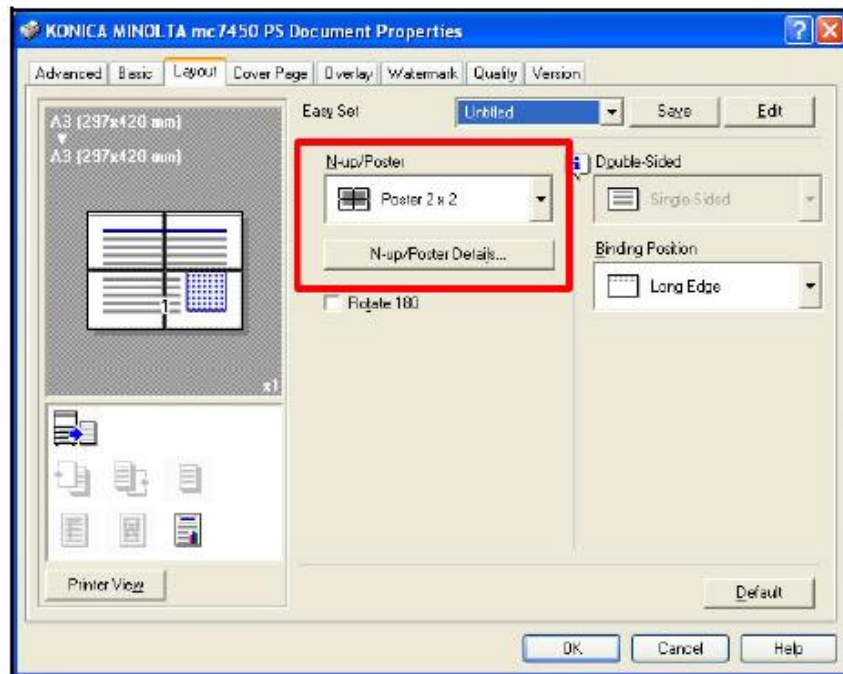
KONICA MINOLTA mc7450 PS Document Properties

Advanced | Basic | Layout | Cover Page | Overlay | Watermark | Quality | Version

A3 (297x420 mm)
A3 (297x420 mm)

1

x1

Printer View

Easy Set
Untitled
Save
Edit

N-up/Poster
Poster 2 x 2
N-up/Poster Details...

Rotate 180

Double-Sided
Single Sided

Binding Position
Long Edge

Default

OK
Cancel
Help